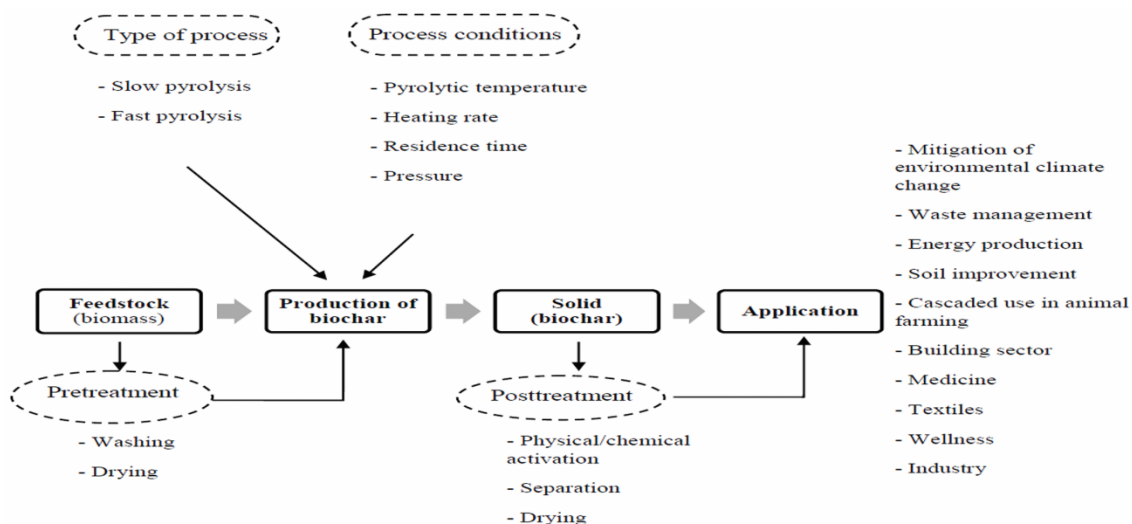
Type of process

- Slow pyrolysis

- Fast pyrolysis

Process conditions

- Pyrolytic temperature

- Heating rate

- Residence time

- Pressure

Feedstock (biomass)

Production of biochar

Solid (biochar)

Application

- Mitigation of environmental climate change

- Waste management

- Energy production

- Soil improvement

- Cascaded use in animal farming

- Building sector

- Medicine

- Textiles

- Wellness

- Industry

Pretreatment

- Washing

- Drying

Posttreatment

- Physical/chemical activation

- Separation

- Drying